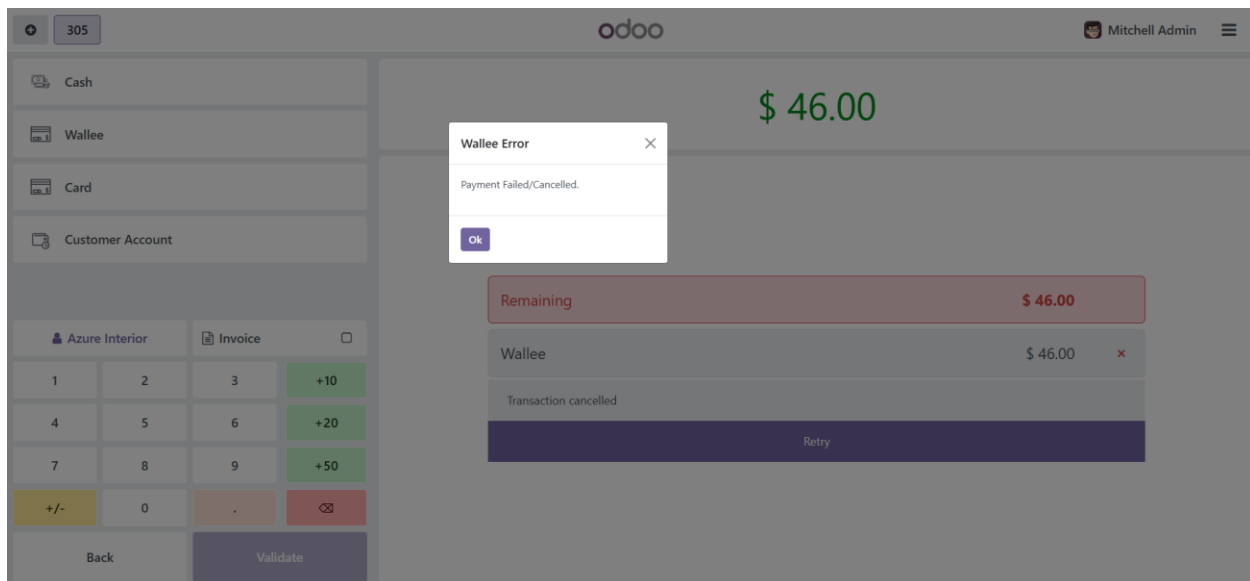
305

odoo

Mitchell Admin

Cash

Wallee

Card

Customer Account

$ 46.00

Wallee Error

Payment Failed/Cancelled.

Ok

Remaining $ 46.00

Wallee $ 46.00

Transaction cancelled

Retry

Azure Interior

Invoice

| 1 | 2 | 3 | +10 |
|---|---|---|---|
| 4 | 5 | 6 | +20 |
| 7 | 8 | 9 | +50 |
| +/- | 0 | . | ⌫ |

Back

Validate